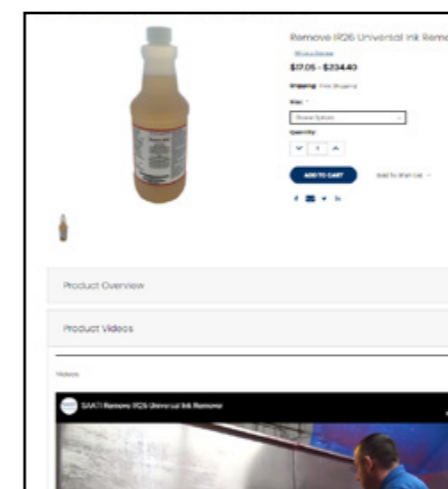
Remove IR26 Universal Ink Remo

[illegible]

$17.05 - $234.40

Shipping: Free Shipping

Size: *

Choose Options

Quantity:

1

ADD TO CART

Add To Wish List

Product Overview

Product Videos

Videos

SAATI Remove IR26 Universal Ink Remover